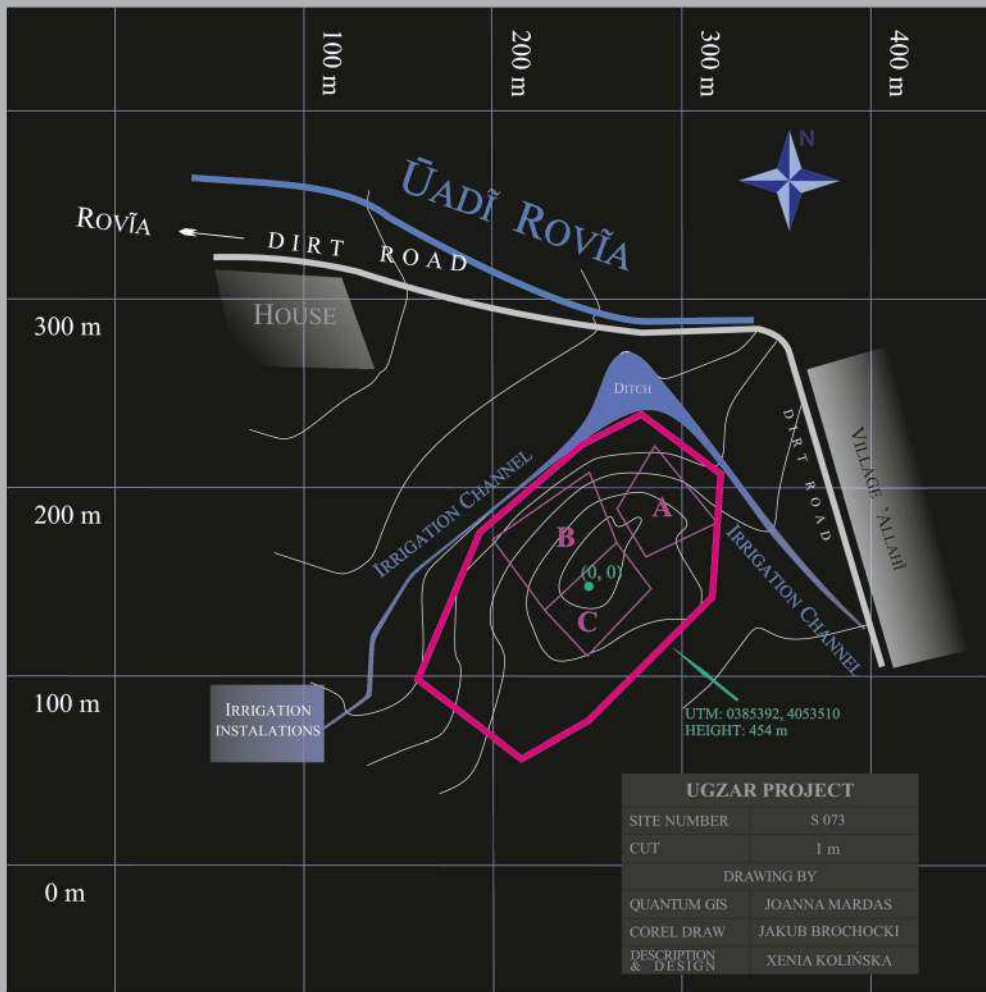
100 m
200 m
300 m
400 m

N

ŪADĪ ROVĨA

ROVĨA

DIRT ROAD

HOUSE

300 m

DITCH

DIRT ROAD

VILLAGE 'ALLAHĪ

IRRIGATION CHANNEL

200 m

A

B

(0, 0)

C

IRRIGATION CHANNEL

100 m

IRRIGATION INSTALATIONS

UTM: 0385392, 4053510
HEIGHT: 454 m

0 m

| UGZAR PROJECT | |
|---|---|
| SITE NUMBER | S 073 |
| CUT | 1 m |
| DRAWING BY | |
| QUANTUM GIS | JOANNA MARDAS |
| COREL DRAW | JAKUB BROCHOCKI |
| DESCRIPTION & DESIGN | XENIA KOLIŃSKA |